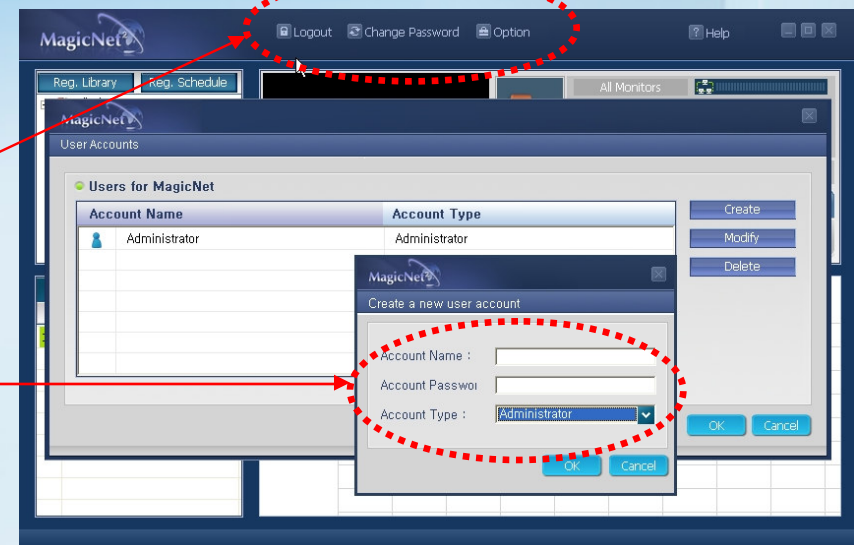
MagicNet

Logout Change Password Option

Help

Reg. Library Reg. Schedule

All Monitors

MagicNet

User Accounts

Users for MagicNet

| Account Name | Account Type |
|---|---|
| Administrator | Administrator |

Create

Modify

Delete

MagicNet

Create a new user account

Account Name :

Account Passwor

Account Type : Administrator

OK Cancel

OK Cancel